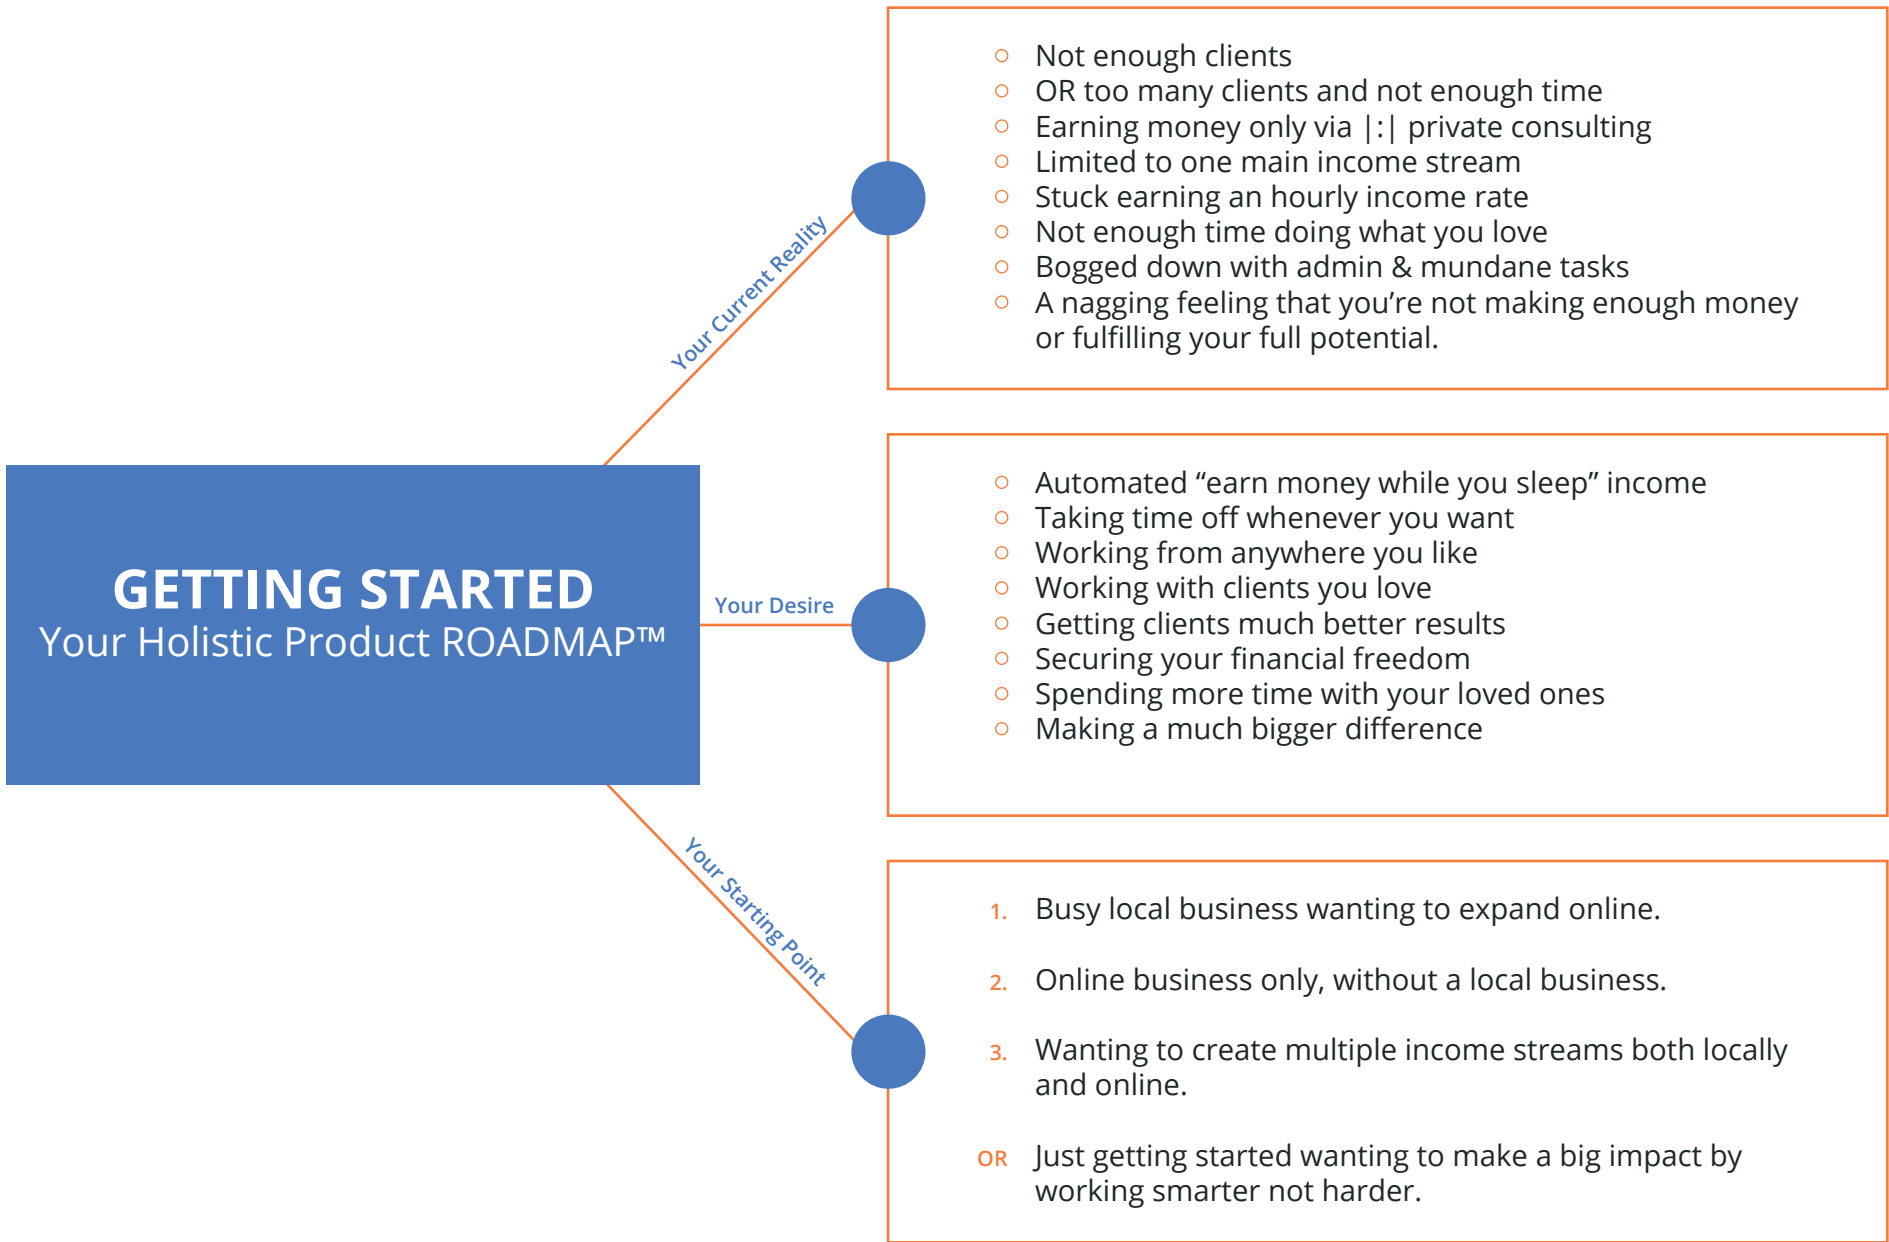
GETTING STARTED
Your Holistic Product ROADMAP™

Your Current Reality

○ Not enough clients
○ OR too many clients and not enough time
○ Earning money only via |:| private consulting
○ Limited to one main income stream
○ Stuck earning an hourly income rate
○ Not enough time doing what you love
○ Bogged down with admin & mundane tasks
○ A nagging feeling that you're not making enough money or fulfilling your full potential.

Your Desire

○ Automated "earn money while you sleep" income
○ Taking time off whenever you want
○ Working from anywhere you like
○ Working with clients you love
○ Getting clients much better results
○ Securing your financial freedom
○ Spending more time with your loved ones
○ Making a much bigger difference

Your Starting Point

1. Busy local business wanting to expand online.

2. Online business only, without a local business.

3. Wanting to create multiple income streams both locally and online.

OR Just getting started wanting to make a big impact by working smarter not harder.